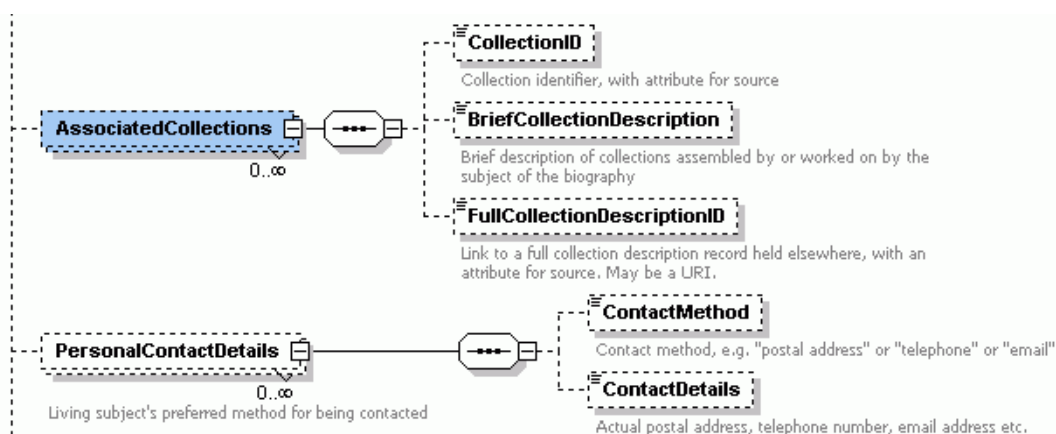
AssociatedCollections

0..∞

CollectionID

Collection identifier, with attribute for source

BriefCollectionDescription

Brief description of collections assembled by or worked on by the subject of the biography

FullCollectionDescriptionID

Link to a full collection description record held elsewhere, with an attribute for source. May be a URI.

PersonalContactDetails

0..∞

Living subject's preferred method for being contacted

ContactMethod

Contact method, e.g. "postal address" or "telephone" or "email"

ContactDetails

Actual postal address, telephone number, email address etc.